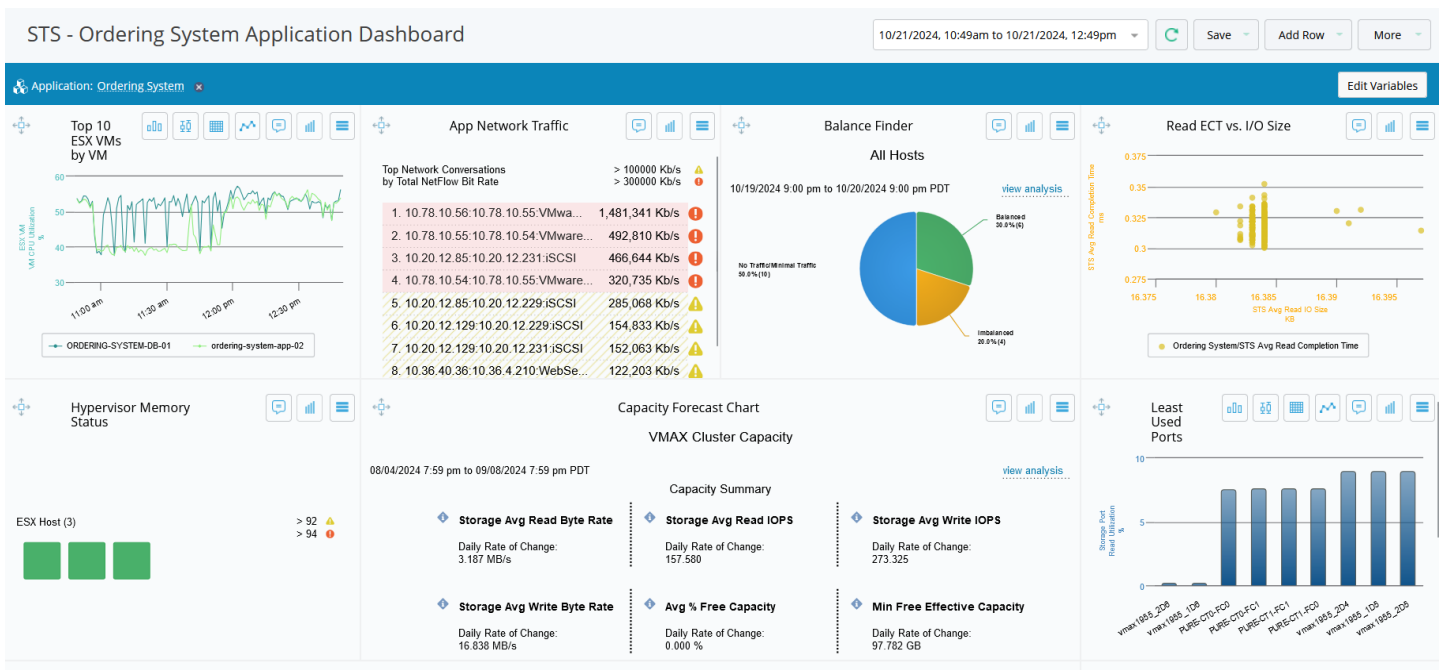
STS - Ordering System Application Dashboard

10/21/2024, 10:49am to 10/21/2024, 12:49pm

Save

Add Row

More

Application: Ordering System

Edit Variables

Top 10 ESX VMs by VM

60
50
40
30

ESX VM VM CPU Utilization %

11:00 am
11:30 am
12:00 pm
12:30 pm

ORDERING-SYSTEM-DB-01
ordering-system-app-02

App Network Traffic

Top Network Conversations by Total NetFlow Bit Rate

> 100000 Kb/s
> 300000 Kb/s

| | |
|---|---|
| 1. 10.78.10.56:10.78.10.55:VMwa... | 1,481,341 Kb/s |
| 2. 10.78.10.55:10.78.10.54:VMware... | 492,810 Kb/s |
| 3. 10.20.12.85:10.20.12.231:iSCSI | 466,644 Kb/s |
| 4. 10.78.10.54:10.78.10.55:VMware... | 320,735 Kb/s |
| 5. 10.20.12.85:10.20.12.229:iSCSI | 285,068 Kb/s |
| 6. 10.20.12.129:10.20.12.229:iSCSI | 154,833 Kb/s |
| 7. 10.20.12.129:10.20.12.231:iSCSI | 152,063 Kb/s |
| 8. 10.36.40.36:10.36.4.210:WebSe... | 122,203 Kb/s |

Balance Finder

All Hosts

10/19/2024 9:00 pm to 10/20/2024 9:00 pm PDT

view analysis

Balanced 30.0% (6)

No Traffic/Minimal Traffic 50.0% (10)

Imbalanced 20.0% (4)

Read ECT vs. I/O Size

0.375
0.35
0.325
0.3
0.275

STS Avg Read Completion Time ms

16.375
16.38
16.385
16.39
16.395

STS Avg Read IO Size KB

Ordering System/STS Avg Read Completion Time

Hypervisor Memory Status

ESX Host (3)

> 92
> 94

Capacity Forecast Chart

VMAX Cluster Capacity

08/04/2024 7:59 pm to 09/08/2024 7:59 pm PDT

view analysis

Capacity Summary

Storage Avg Read Byte Rate
Daily Rate of Change:
3.187 MB/s

Storage Avg Read IOPS
Daily Rate of Change:
157.580

Storage Avg Write IOPS
Daily Rate of Change:
273.325

Storage Avg Write Byte Rate
Daily Rate of Change:
16.838 MB/s

Avg % Free Capacity
Daily Rate of Change:
0.000 %

Min Free Effective Capacity
Daily Rate of Change:
97.782 GB

Least Used Ports

10
5
0

Storage Port Read Utilization %

vmax1955_2D6
vmax1955_1D6
PURE-CT0-FC0
PURE-CT0-FC1
PURE-CT1-FC1
PURE-CT1-FC0
vmax1955_2D4
vmax1955_1D8
vmax1955_2D8